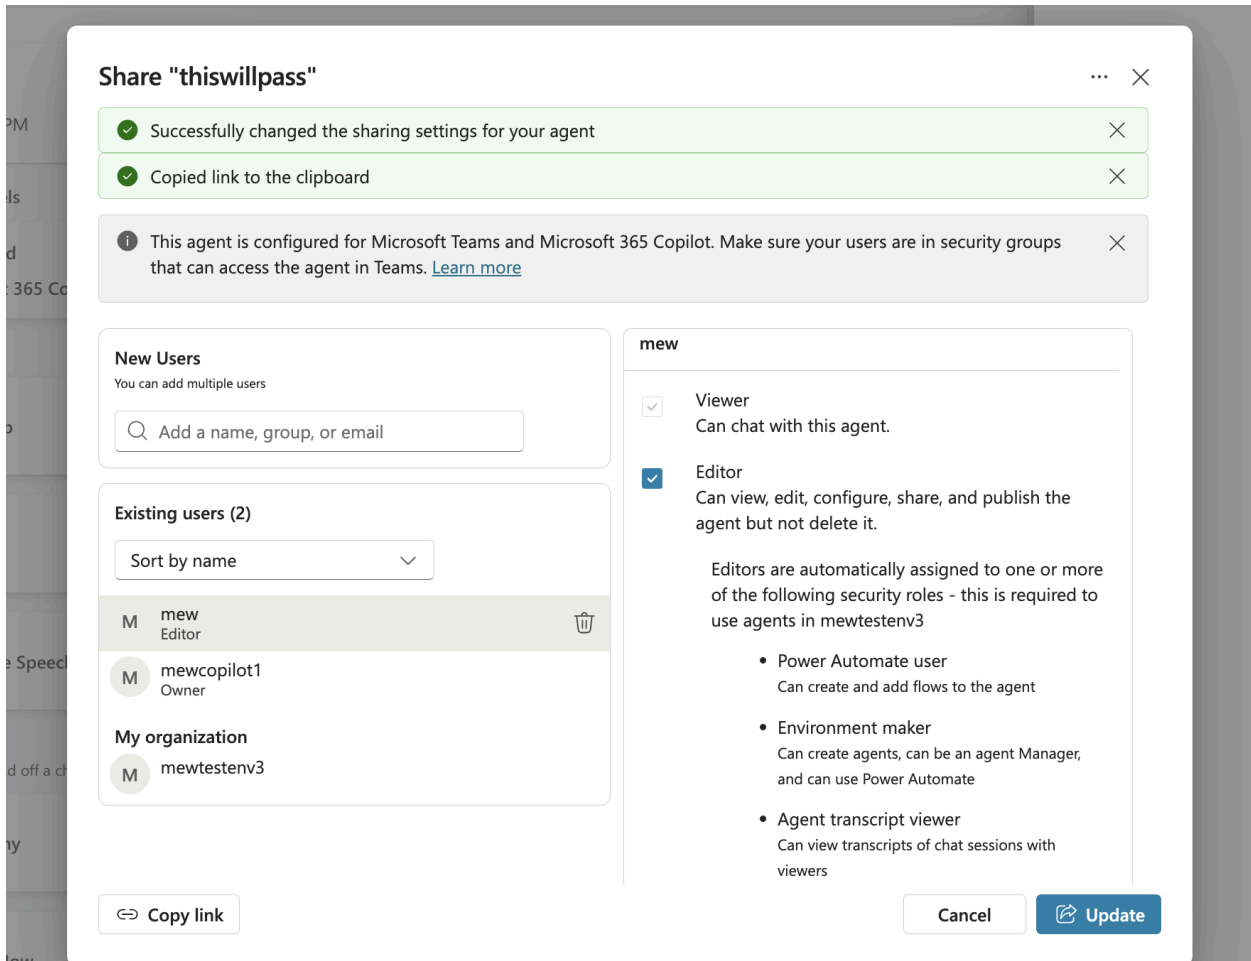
PM

ls

d

365 Co

e Speecl

d off a c

y

Share "thiswillpass"

...

Successfully changed the sharing settings for your agent

Copied link to the clipboard

This agent is configured for Microsoft Teams and Microsoft 365 Copilot. Make sure your users are in security groups that can access the agent in Teams. Learn more

New Users
You can add multiple users

Add a name, group, or email

Existing users (2)

Sort by name

M mew
Editor

M mewcopilot1
Owner

My organization

M mewtestenv3

mew

Viewer
Can chat with this agent.

Editor
Can view, edit, configure, share, and publish the agent but not delete it.

Editors are automatically assigned to one or more of the following security roles - this is required to use agents in mewtestenv3

• Power Automate user
Can create and add flows to the agent

• Environment maker
Can create agents, can be an agent Manager, and can use Power Automate

• Agent transcript viewer
Can view transcripts of chat sessions with viewers

Copy link

Cancel

Update